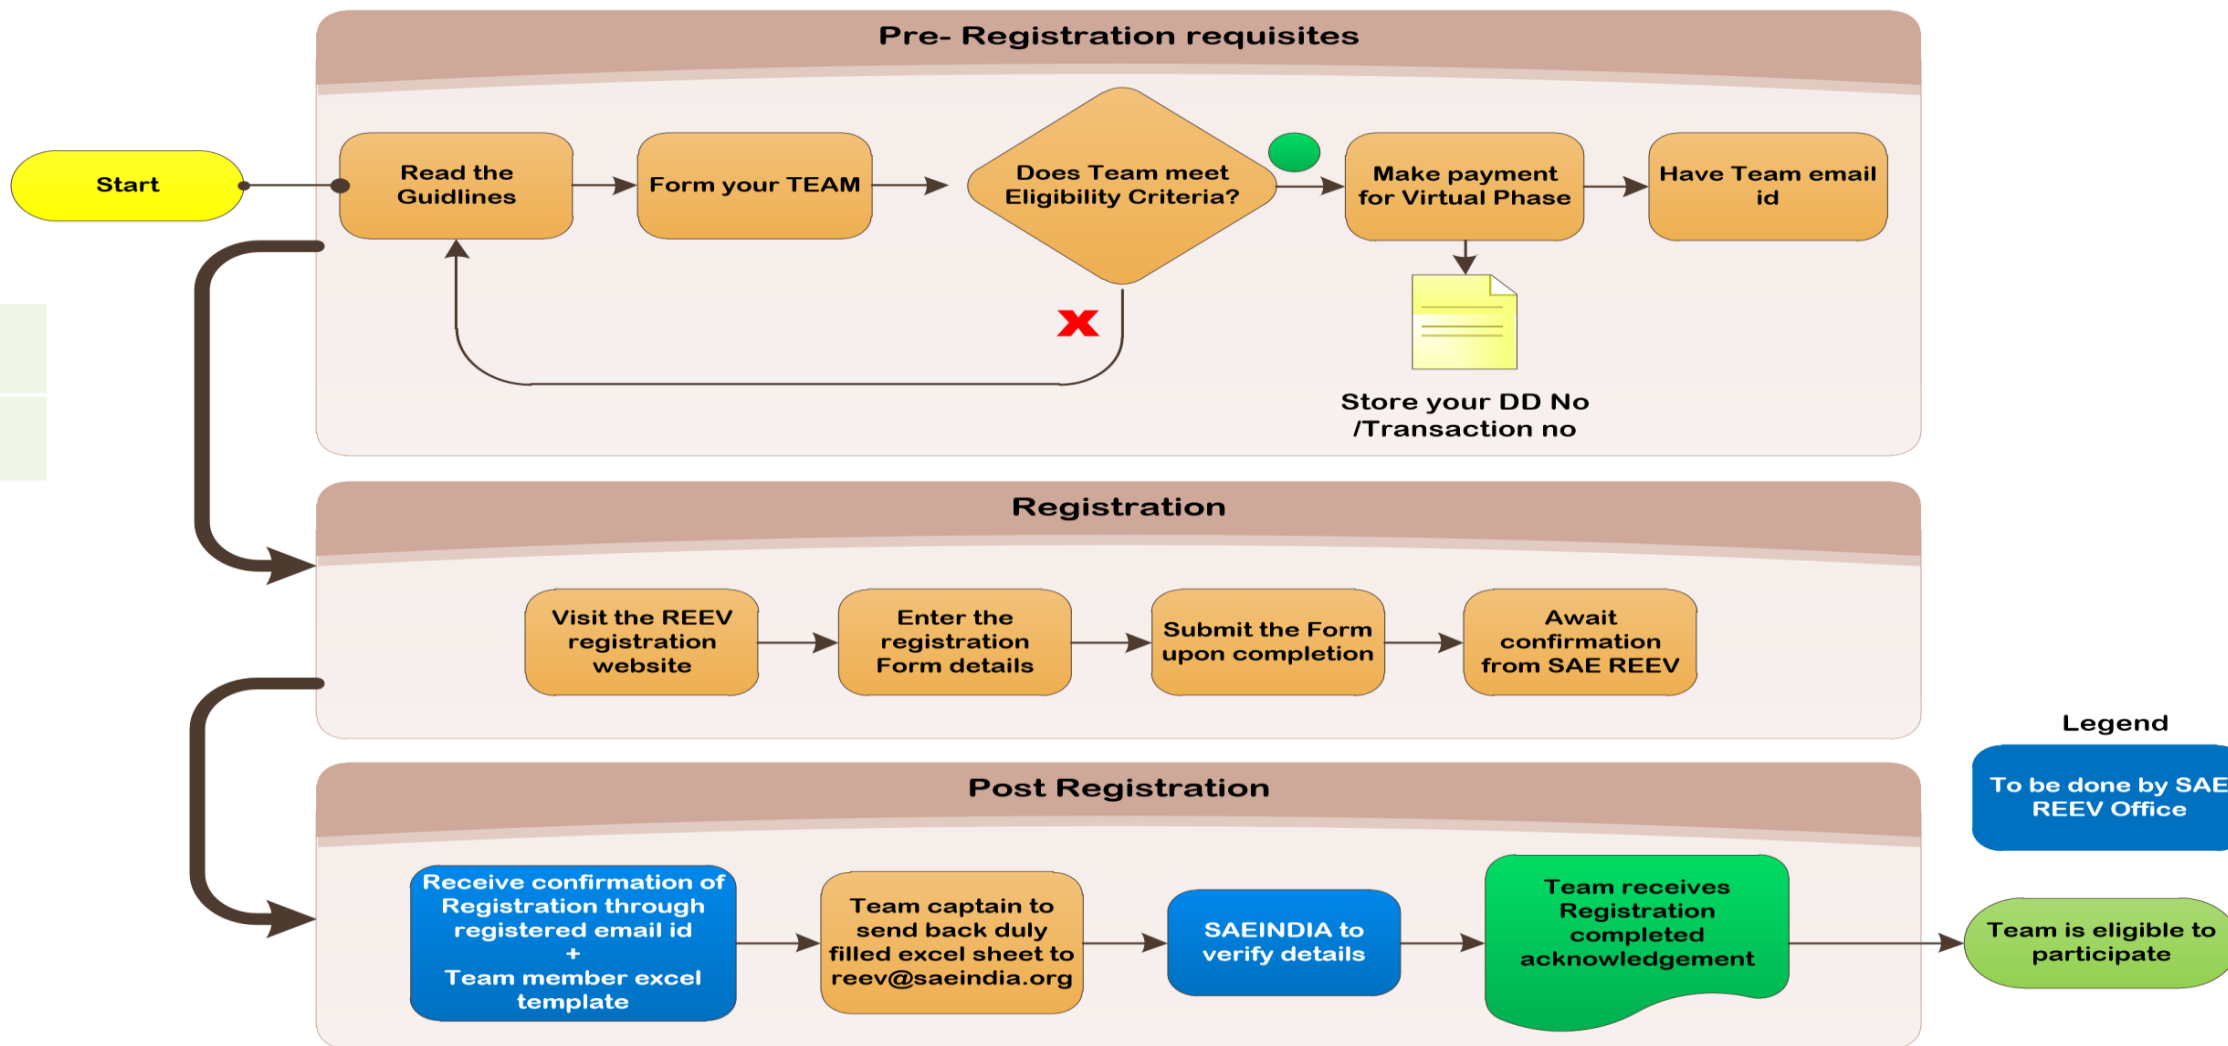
Pre- Registration requisites

Start

Read the Guidlines

Form your TEAM

Does Team meet Eligibility Criteria?

Make payment for Virtual Phase

Have Team email id

Store your DD No /Transaction no

Registration

Visit the REEV registration website

Enter the registration Form details

Submit the Form upon completion

Await confirmation from SAE REEV

Legend

To be done by SAE REEV Office

Post Registration

Receive confirmation of Registration through registered email id + Team member excel template

Team captain to send back duly filled excel sheet to reev@saeindia.org

SAEINDIA to verify details

Team receives Registration completed acknowledgement

Team is eligible to participate